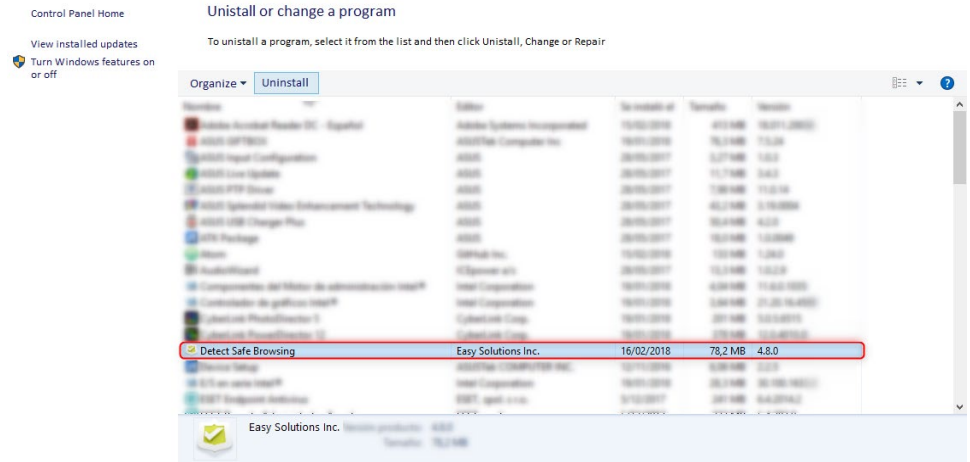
Control Panel Home

View installed updates

Turn Windows features on or off

Unistall or change a program

To unistall a program, select it from the list and then click Unistall, Change or Repair

Organize ▾ Uninstall

| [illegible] | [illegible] | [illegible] | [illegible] | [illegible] |
|---|---|---|---|---|
| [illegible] | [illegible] | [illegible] | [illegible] | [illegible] |
| Detect Safe Browsing | Easy Solutions Inc. | 16/02/2018 | 78,2 MB | 4.8.0 |
| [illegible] | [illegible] | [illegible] | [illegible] | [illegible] |

Easy Solutions Inc. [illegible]
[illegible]